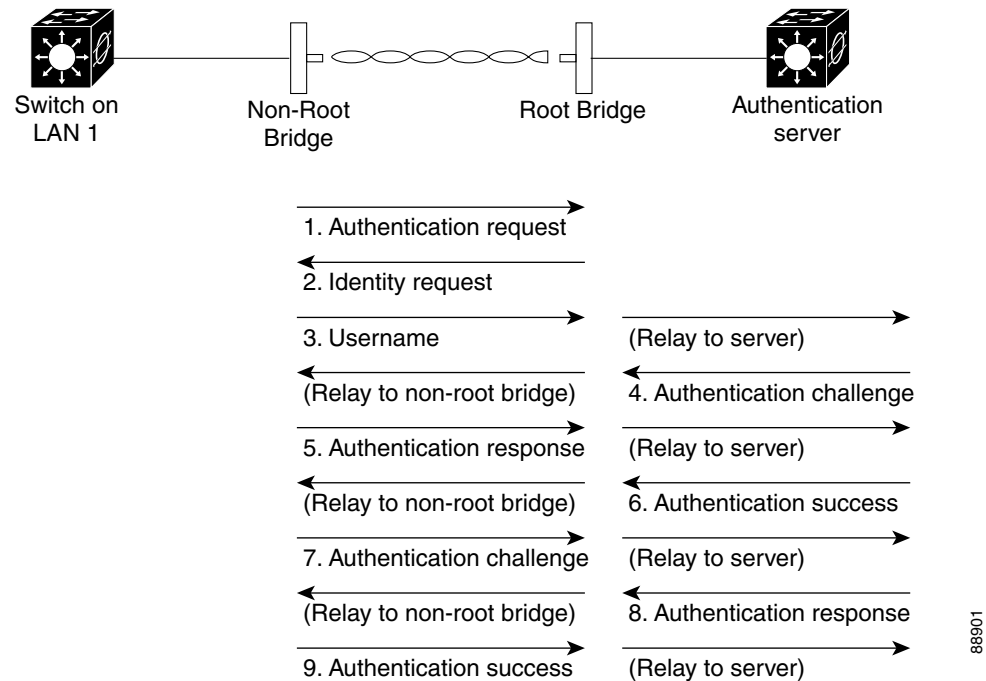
Switch on LAN 1

Non-Root Bridge

Root Bridge

Authentication server

1. Authentication request

2. Identity request

3. Username

(Relay to server)

(Relay to non-root bridge)

4. Authentication challenge

5. Authentication response

(Relay to server)

(Relay to non-root bridge)

6. Authentication success

7. Authentication challenge

(Relay to server)

(Relay to non-root bridge)

8. Authentication response

9. Authentication success

(Relay to server)

88901